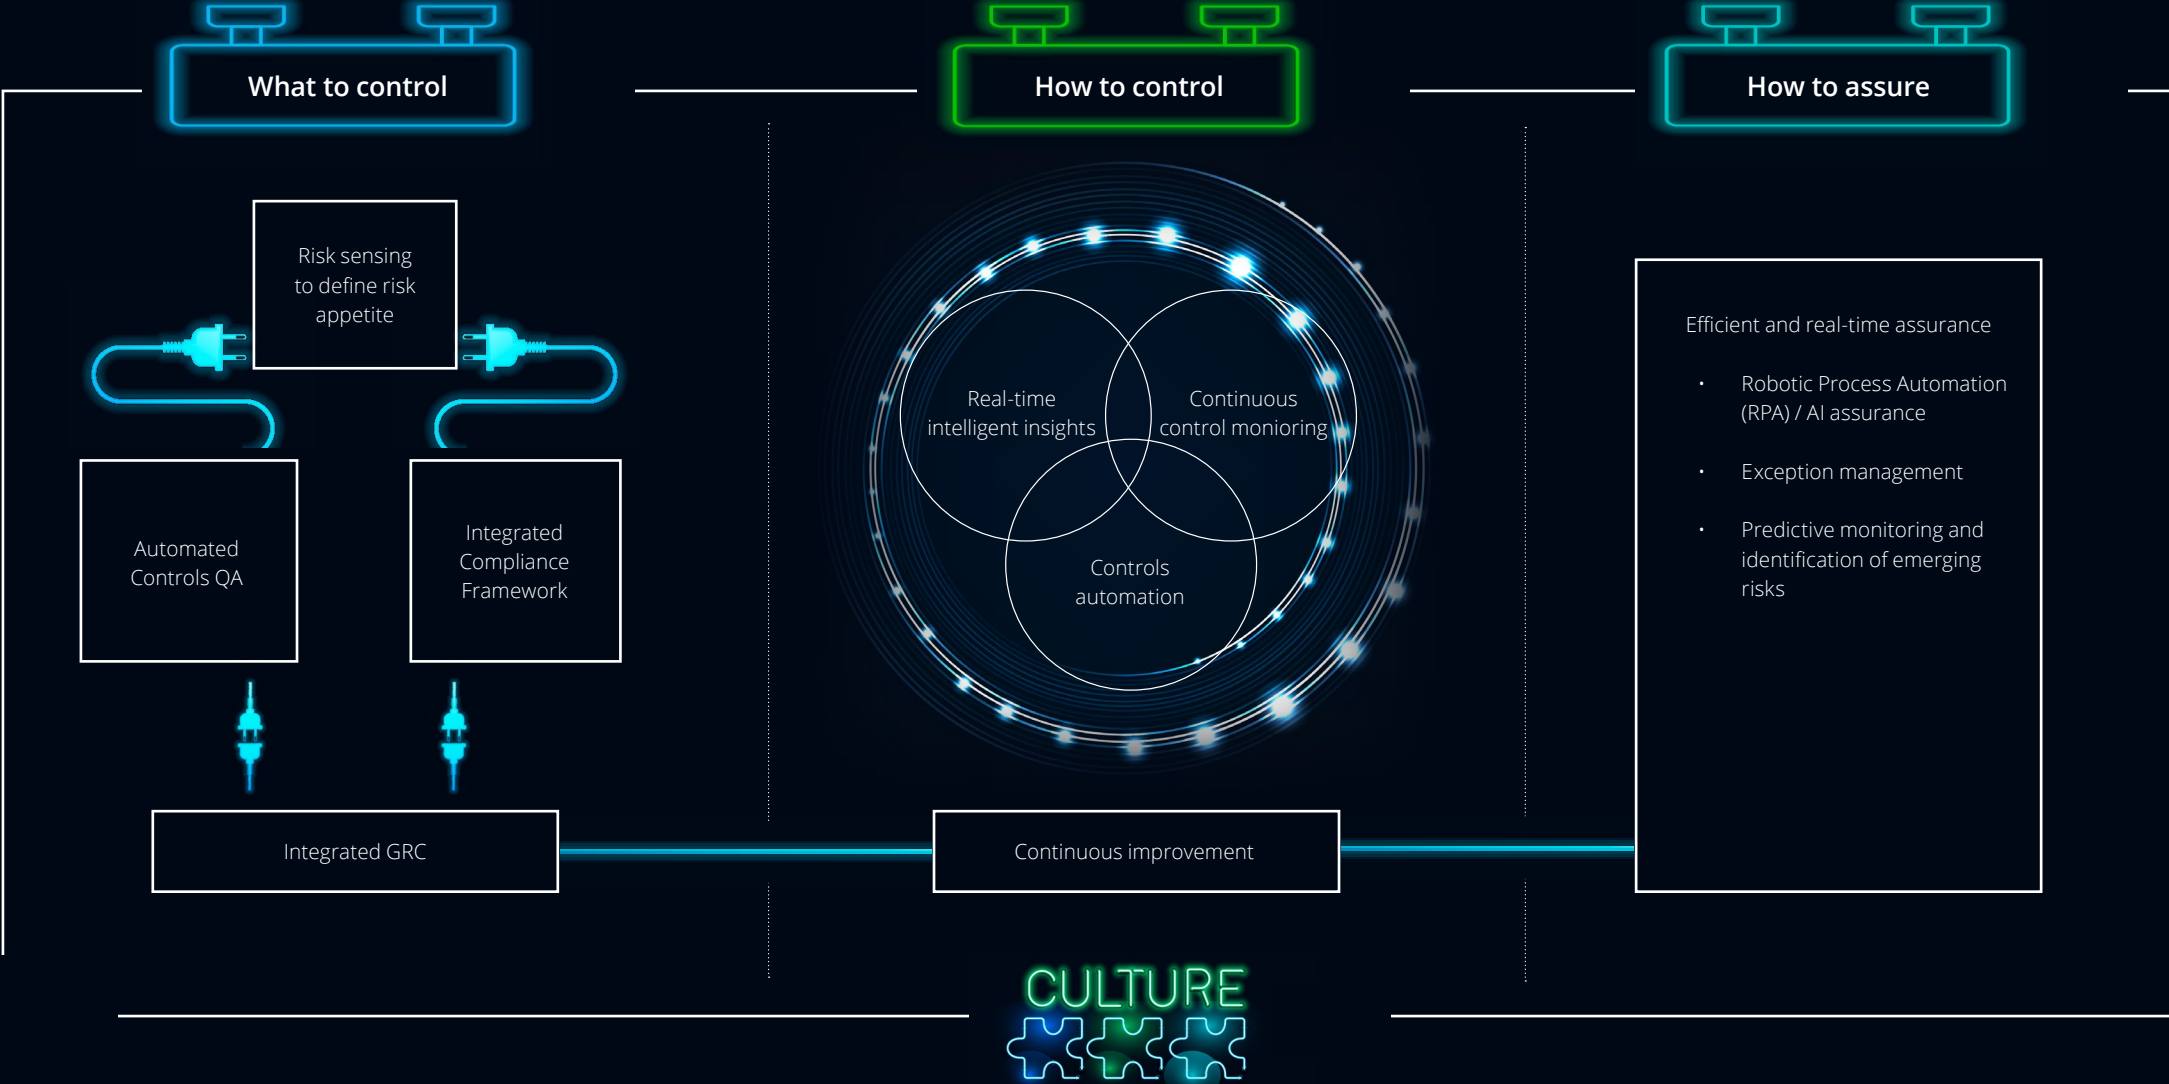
What to control

How to control

How to assure

Risk sensing to define risk appetite

Automated Controls QA

Integrated Compliance Framework

Integrated GRC

Real-time intelligent insights

Continuous control monioring

Controls automation

Continuous improvement

Efficient and real-time assurance

• Robotic Process Automation (RPA) / AI assurance

• Exception management

• Predictive monitoring and identification of emerging risks

CULTURE